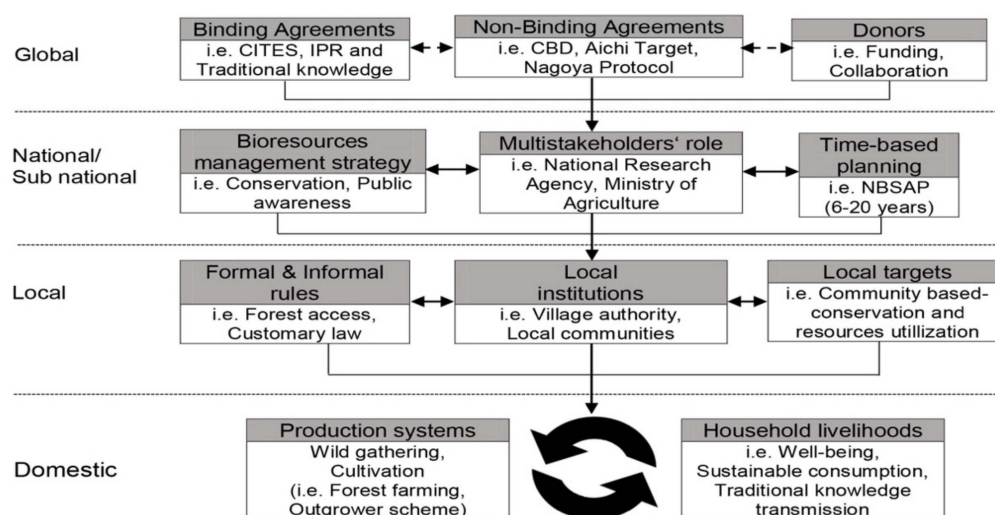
Global

Binding Agreements
i.e. CITES, IPR and Traditional knowledge

Non-Binding Agreements
i.e. CBD, Aichi Target, Nagoya Protocol

Donors
i.e. Funding, Collaboration

National/ Sub national

Bioresources management strategy
i.e. Conservation, Public awareness

Multistakeholders' role
i.e. National Research Agency, Ministry of Agriculture

Time-based planning
i.e. NBSAP (6-20 years)

Local

Formal & Informal rules
i.e. Forest access, Customary law

Local institutions
i.e. Village authority, Local communities

Local targets
i.e. Community based-conservation and resources utillization

Domestic

Production systems
Wild gathering, Cultivation (i.e. Forest farming, Outgrower scheme)

Household livelihoods
i.e. Well-being, Sustainable consumption, Traditional knowledge transmission